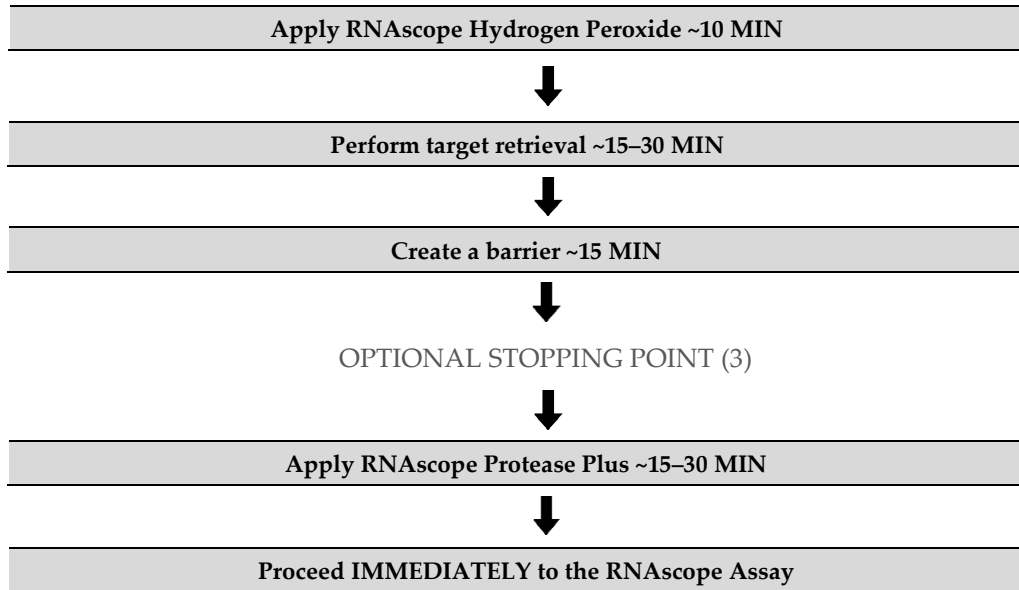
Apply RNAscope Hydrogen Peroxide ~10 MIN

Perform target retrieval ~15–30 MIN

Create a barrier ~15 MIN

OPTIONAL STOPPING POINT (3)

Apply RNAscope Protease Plus ~15–30 MIN

Proceed IMMEDIATELY to the RNAscope Assay